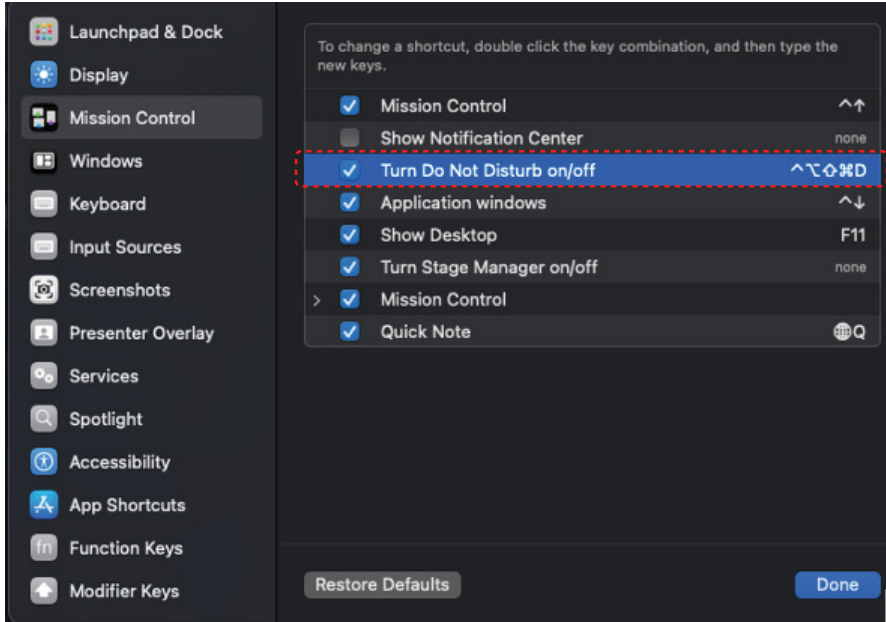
Launchpad & Dock
Display
Mission Control
Windows
Keyboard
Input Sources
Screenshots
Presenter Overlay
Services
Spotlight
Accessibility
App Shortcuts
Function Keys
Modifier Keys

To change a shortcut, double click the key combination, and then type the new keys.

| | | |
|---|---|---|
| ☑ | Mission Control | ^↑ |
| ☐ | Show Notification Center | none |
| ☑ | Turn Do Not Disturb on/off | ^⌥⇧⌘D |
| ☑ | Application windows | ^↓ |
| ☑ | Show Desktop | F11 |
| ☑ | Turn Stage Manager on/off | none |
| ☑ | Mission Control | |
| ☑ | Quick Note | 🌐Q |

Restore Defaults
Done